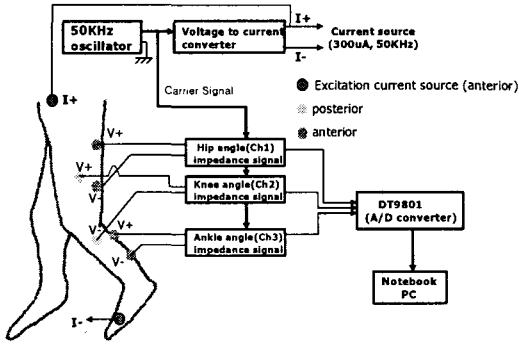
50KHz oscillator

Voltage to current converter

I+

I-

Current source (300uA, 50KHz)

Carrier Signal

I+

Excitation current source (anterior)

posterior

anterior

V+

V+

V-

V-

V+

V-

Hip angle(Ch1) impedance signal

Knee angle(Ch2) impedance signal

Ankle angle(Ch3) impedance signal

DT9801 (A/D converter)

Notebook PC

I-